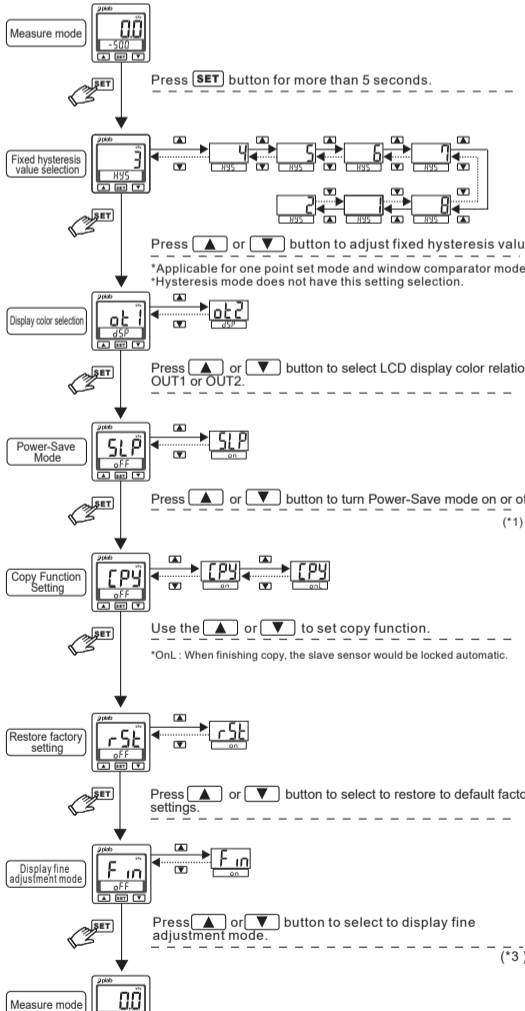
Measure mode

0.0
-500

SET

Press SET button for more than 5 seconds.

Fixed hysteresis value selection

3
HYS

4 HYS 5 HYS 6 HYS 7 HYS
2 HYS 1 HYS 8 HYS

Press ▲ or ▼ button to adjust fixed hysteresis valu

*Applicable for one point set mode and window comparator mode
*Hysteresis mode does not have this setting selection.

Display color selection

ot1
dSP

ot2
dSP

Press ▲ or ▼ button to select LCD display color relatio OUT1 or OUT2.

Power-Save Mode

SLP
oFF

SLP
on

Press ▲ or ▼ button to turn Power-Save mode on or o

(*1)

Copy Function Setting

CPY
oFF

CPY
on

CPY
onL

Use the ▲ or ▼ to set copy function.

*OnL : When finishing copy, the slave sensor would be locked automatic.

Restore factory setting

rSt
oFF

rSt
on

Press ▲ or ▼ button to select to restore to default facto settings.

Display fine adjustment mode

Fin
oFF

Fin
on

Press ▲ or ▼ button to select to display fine adjustment mode.

(*3

Measure mode

0.0